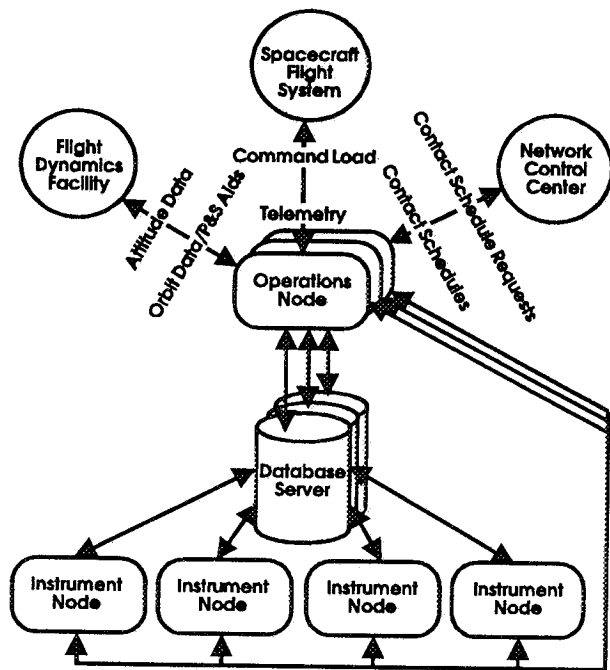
Spacecraft Flight System

Flight Dynamics Facility

Network Control Center

Command Load

Attitude Data

Orbit Data/P&S Aids

Telemetry

Contact Schedule Requests

Contact Schedules

Operations Node

Database Server

Instrument Node

Instrument Node

Instrument Node

Instrument Node